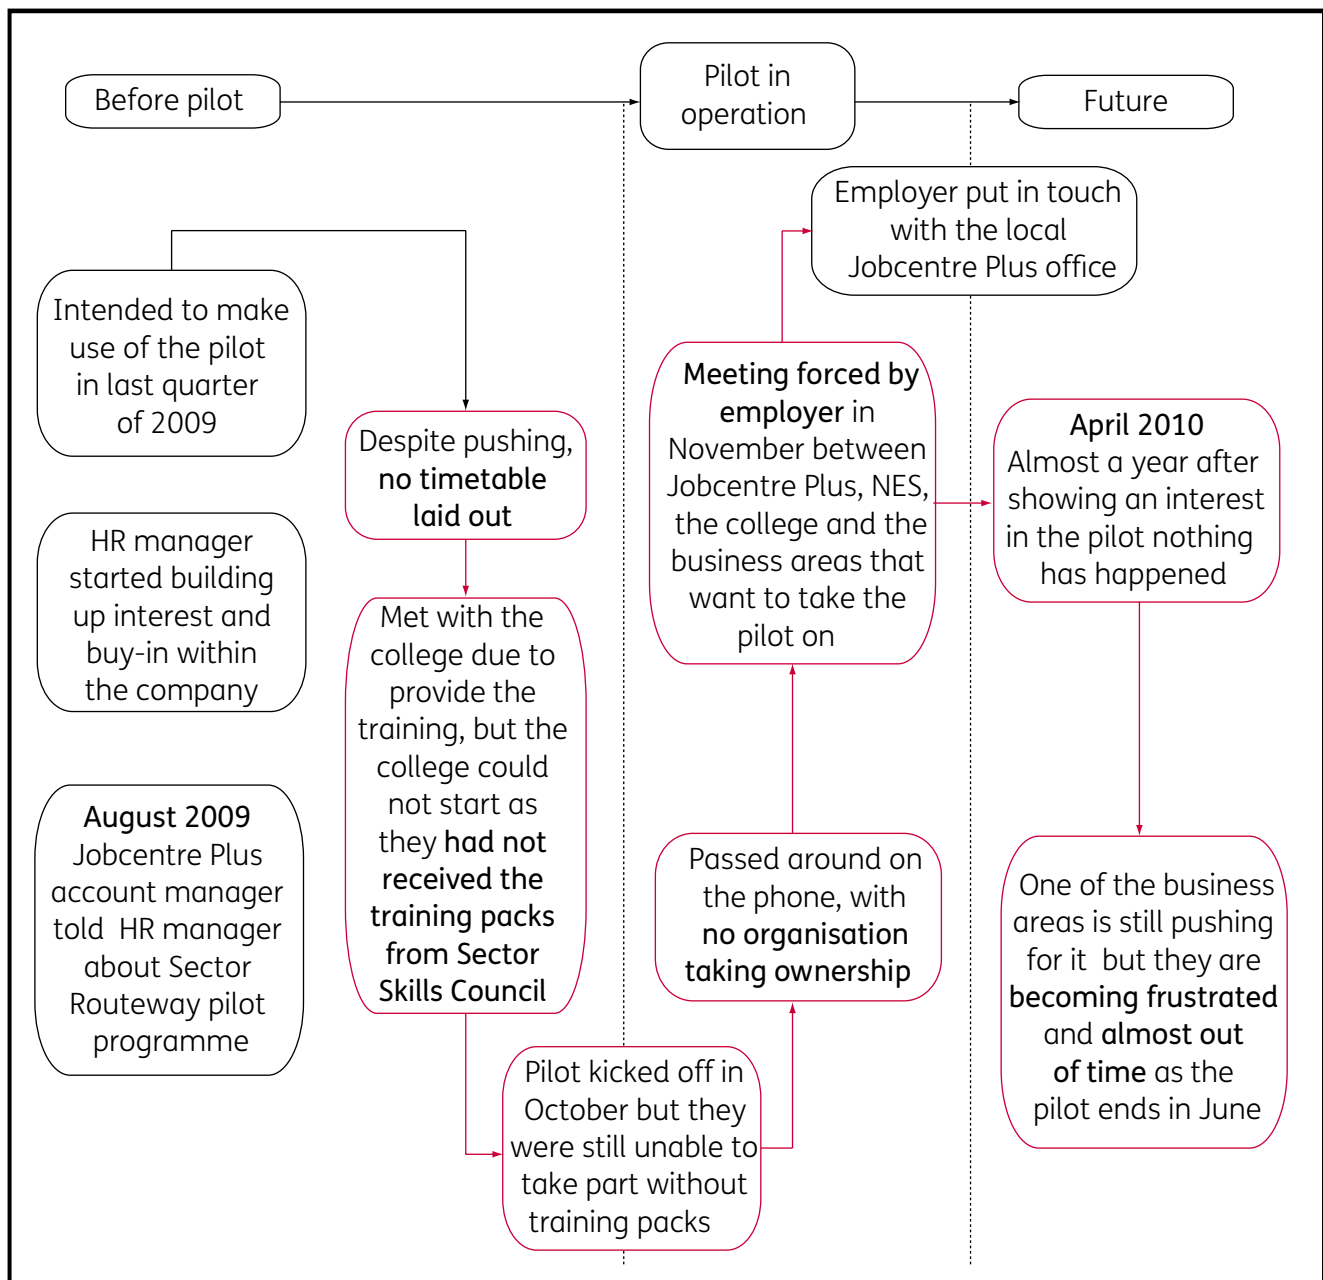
Before pilot

Pilot in operation

Future

Employer put in touch with the local Jobcentre Plus office

Intended to make use of the pilot in last quarter of 2009

Despite pushing, no timetable laid out

Meeting forced by employer in November between Jobcentre Plus, NES, the college and the business areas that want to take the pilot on

April 2010 Almost a year after showing an interest in the pilot nothing has happened

HR manager started building up interest and buy-in within the company

Met with the college due to provide the training, but the college could not start as they had not received the training packs from Sector Skills Council

August 2009 Jobcentre Plus account manager told HR manager about Sector Routeway pilot programme

Passed around on the phone, with no organisation taking ownership

One of the business areas is still pushing for it but they are becoming frustrated and almost out of time as the pilot ends in June

Pilot kicked off in October but they were still unable to take part without training packs